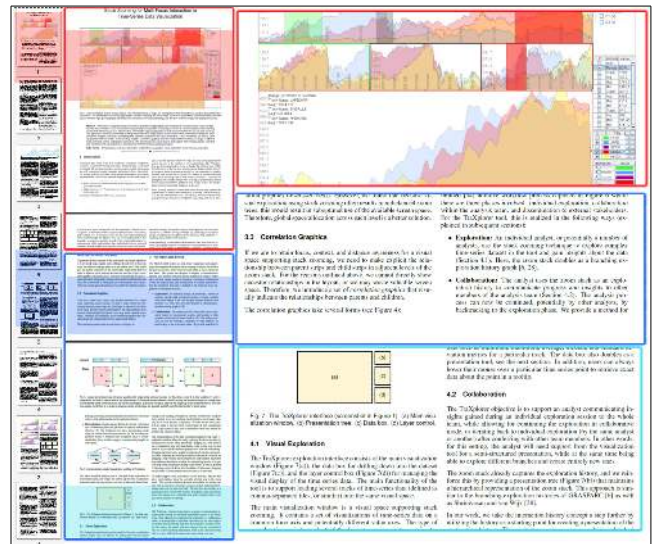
Stack Zooming for Multi-Focus Interaction in Time-Series Data Visualization

3.3 Correlation Graphics

If we are to relate focus, context, and distance awareness for a visual stack supporting stack zooming, we need to make explicit the relationship between parent strips and child strips in adjacent levels of the zoom stack. For the two-dimensional display, we cannot directly show causal relationships in the layout, so we may need visible visual cues. Therefore, we introduce a set of correlation graphics that visually indicate the relationships between parents and children.

The correlation graphics take several forms (see Figure 4):

• Exploration: An individual analyst, or potentially a number of analysts, use the stack zooming technique to explore complex time-series datasets in the past and gain insights about the data (Section 4.1). Here, the zoom stack doubles as a history of exploration (history graph [8, 25]).

• Collaboration: The analyst uses the zoom stack as an exploration history to communicate progress and insights to other members of the analysis team (Section 4.2). The analysis process can also be continued, potentially by other analysts, by backtracking in the exploration stack. We provide a method for

Fig. 7. The TraXplorer interface (annotated in Figure 8). (a) Main visualization window, (2) Presentation tree, (3) Data box, (4) Layer control.

4.1 Visual Exploration

The TraXplorer exploration interface consists of the main visualization window (Figure 7(1)), the data box for drilling down into the dataset (Figure 7(3)), and the layer control box (Figure 7(4)) for managing the visual display of the time-series data. The main functionality of the tool is to explore existing several tracks of time-series data (defined in common supervisor files, or similar) over the same visual space.

The main visualization window is a visual space supporting stack zooming. It consists of a main instance of time-series data on a common time axis and potentially different value axes. The type of

4.2 Collaboration

The TraXplorer objective is to support an analyst communicating insights gained during an individual exploration session to the whole team, while allowing for continuing the exploration in collaborative mode or restarting back to individual exploration for the same analyst or another tailor conferring with other team members. In other words, for this activity, the analyst will need support from the visual exploration tools, semi-structured presentation, while at the same time being able to explore different branches and former activity new ones.

For our work, we take the animation history concept a step further by utilizing the history as a starting point for creating a presentation of the